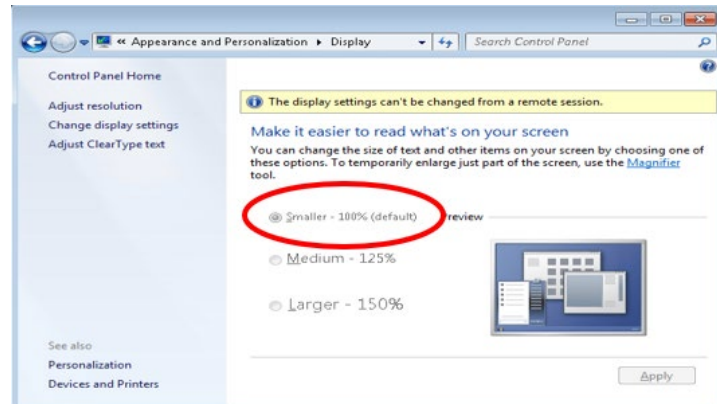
« Appearance and Personalization ▸ Display

Search Control Panel

Control Panel Home

Adjust resolution

Change display settings

Adjust ClearType text

The display settings can't be changed from a remote session.

Make it easier to read what's on your screen

You can change the size of text and other items on your screen by choosing one of these options. To temporarily enlarge just part of the screen, use the Magnifier tool.

Smaller - 100% (default)

Preview

Medium - 125%

Larger - 150%

See also

Personalization

Devices and Printers

Apply